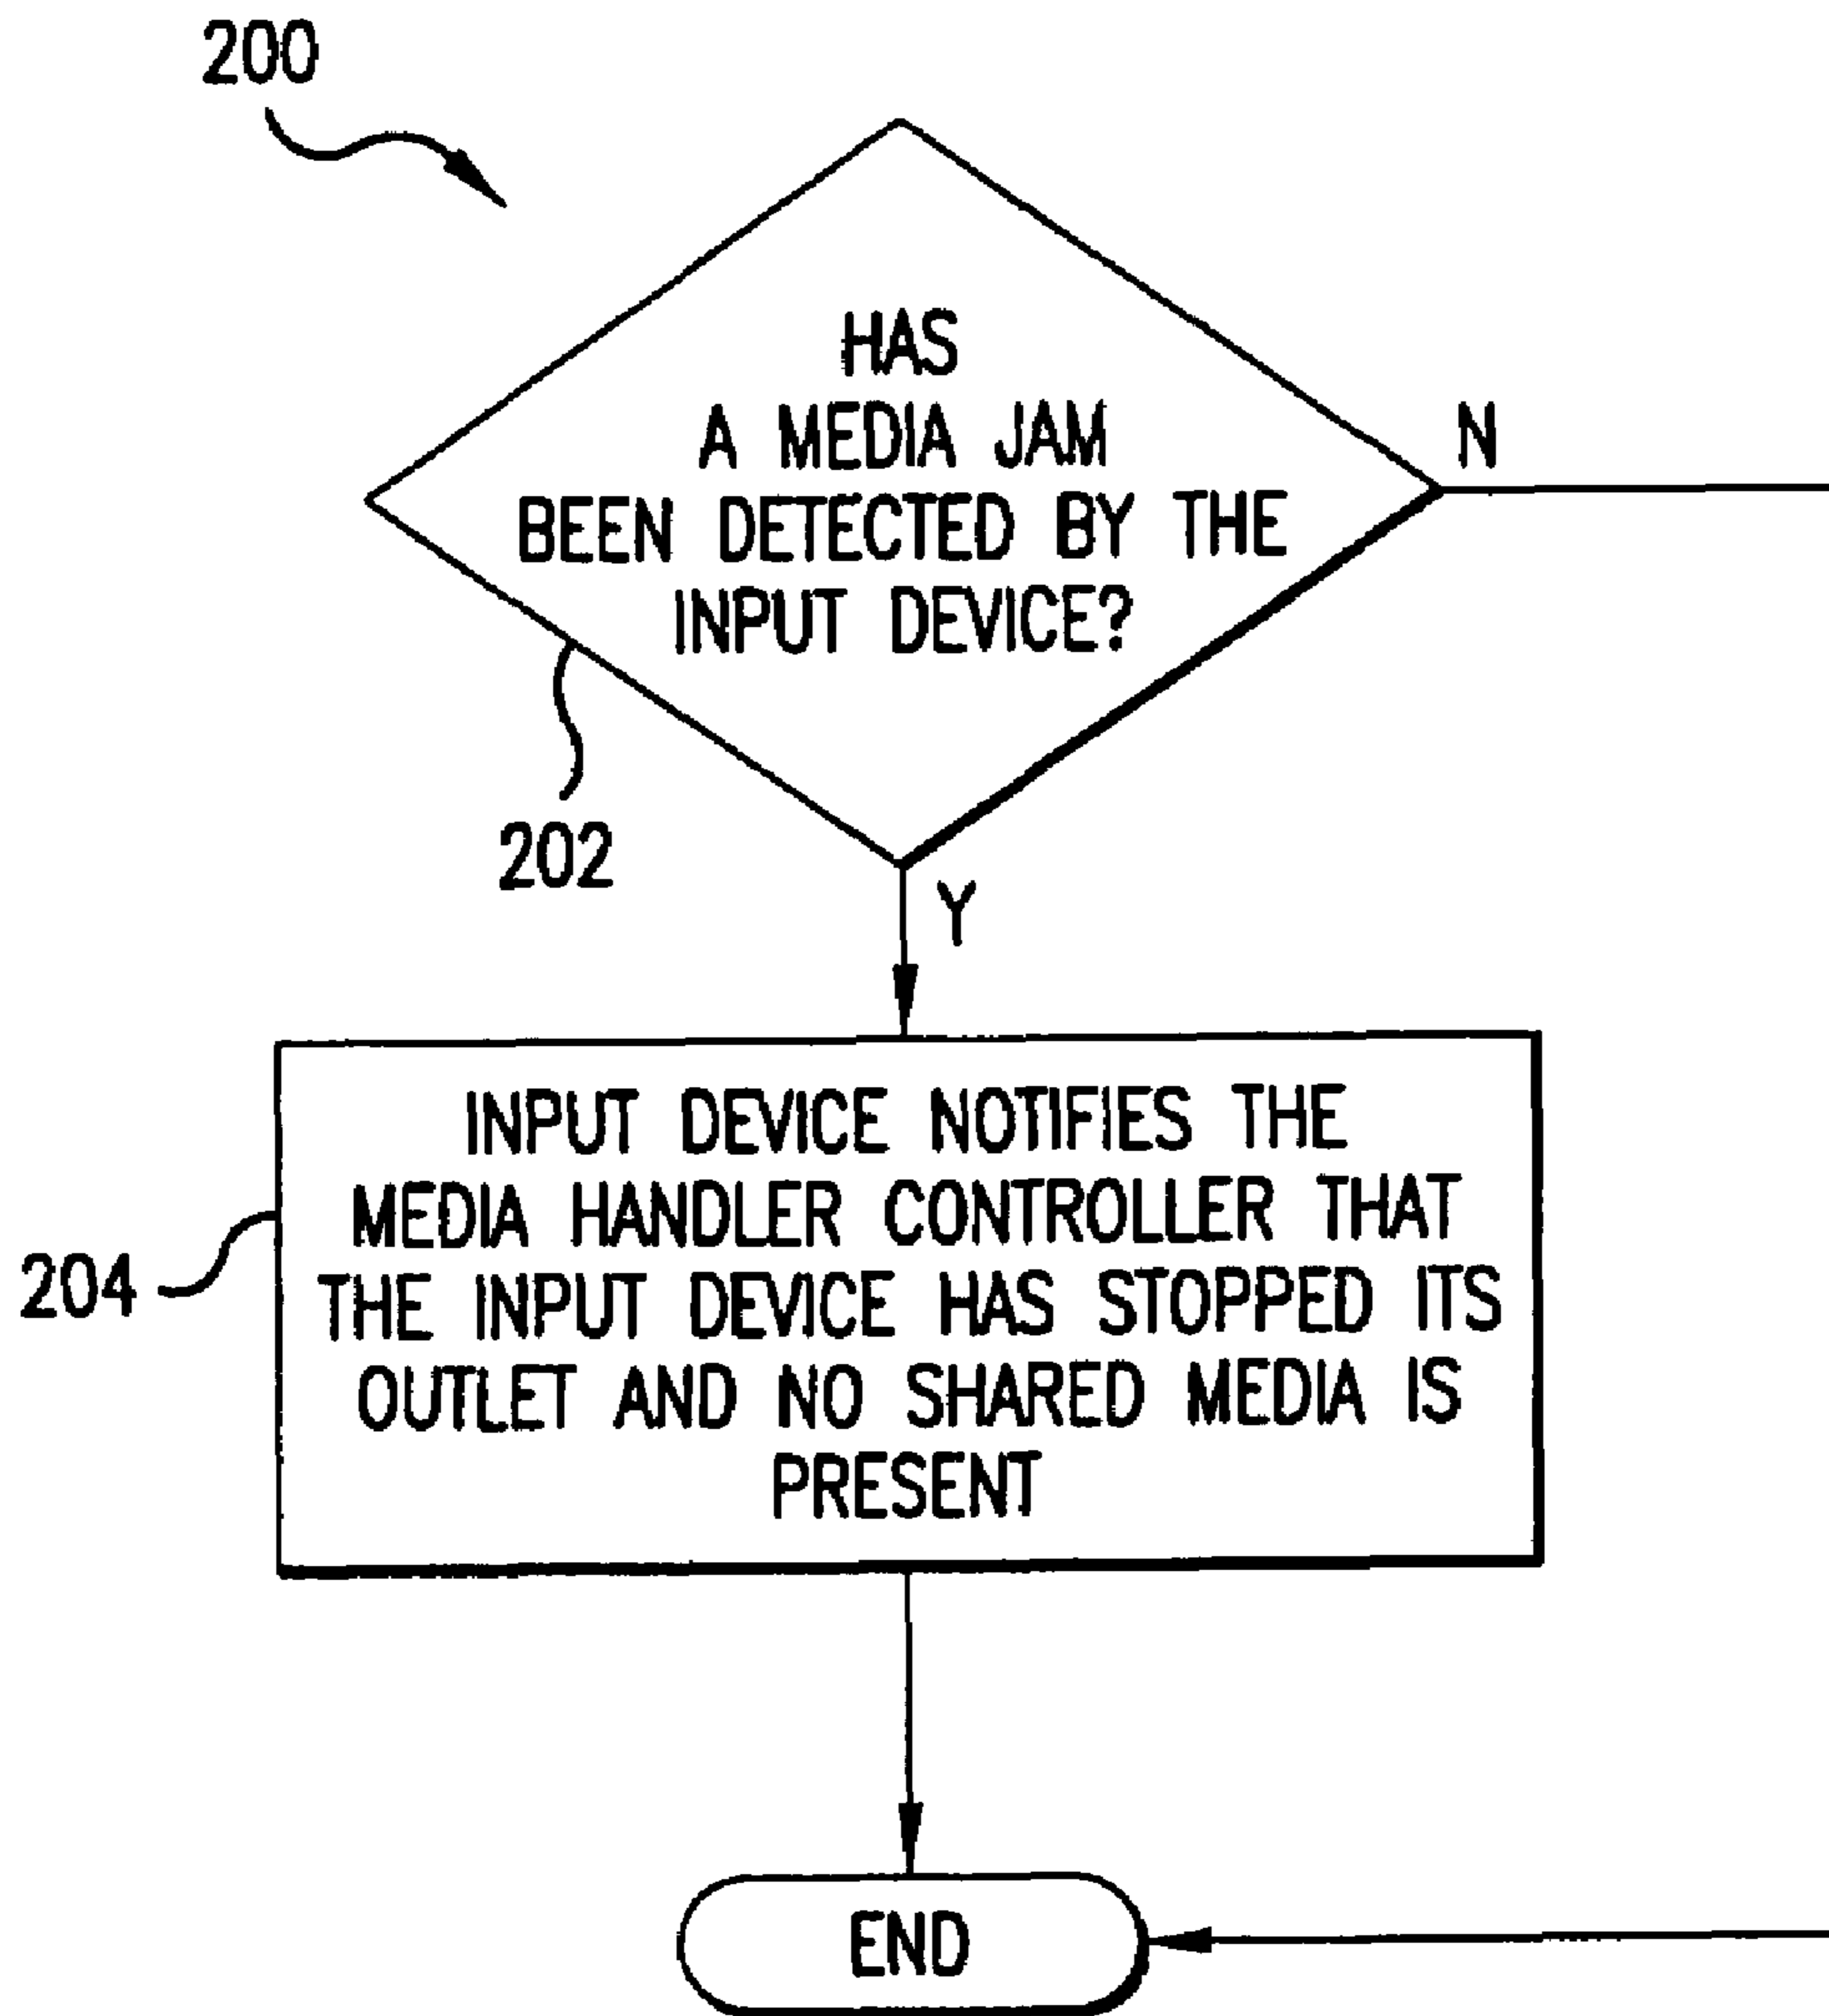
200

HAS A MEDIA JAM BEEN DETECTED BY THE INPUT DEVICE?

N

202

Y

INPUT DEVICE NOTIFIES THE MEDIA HANDLER CONTROLLER THAT THE INPUT DEVICE HAS STOPPED ITS OUTLET AND NO SHARED MEDIA IS PRESENT

204

END